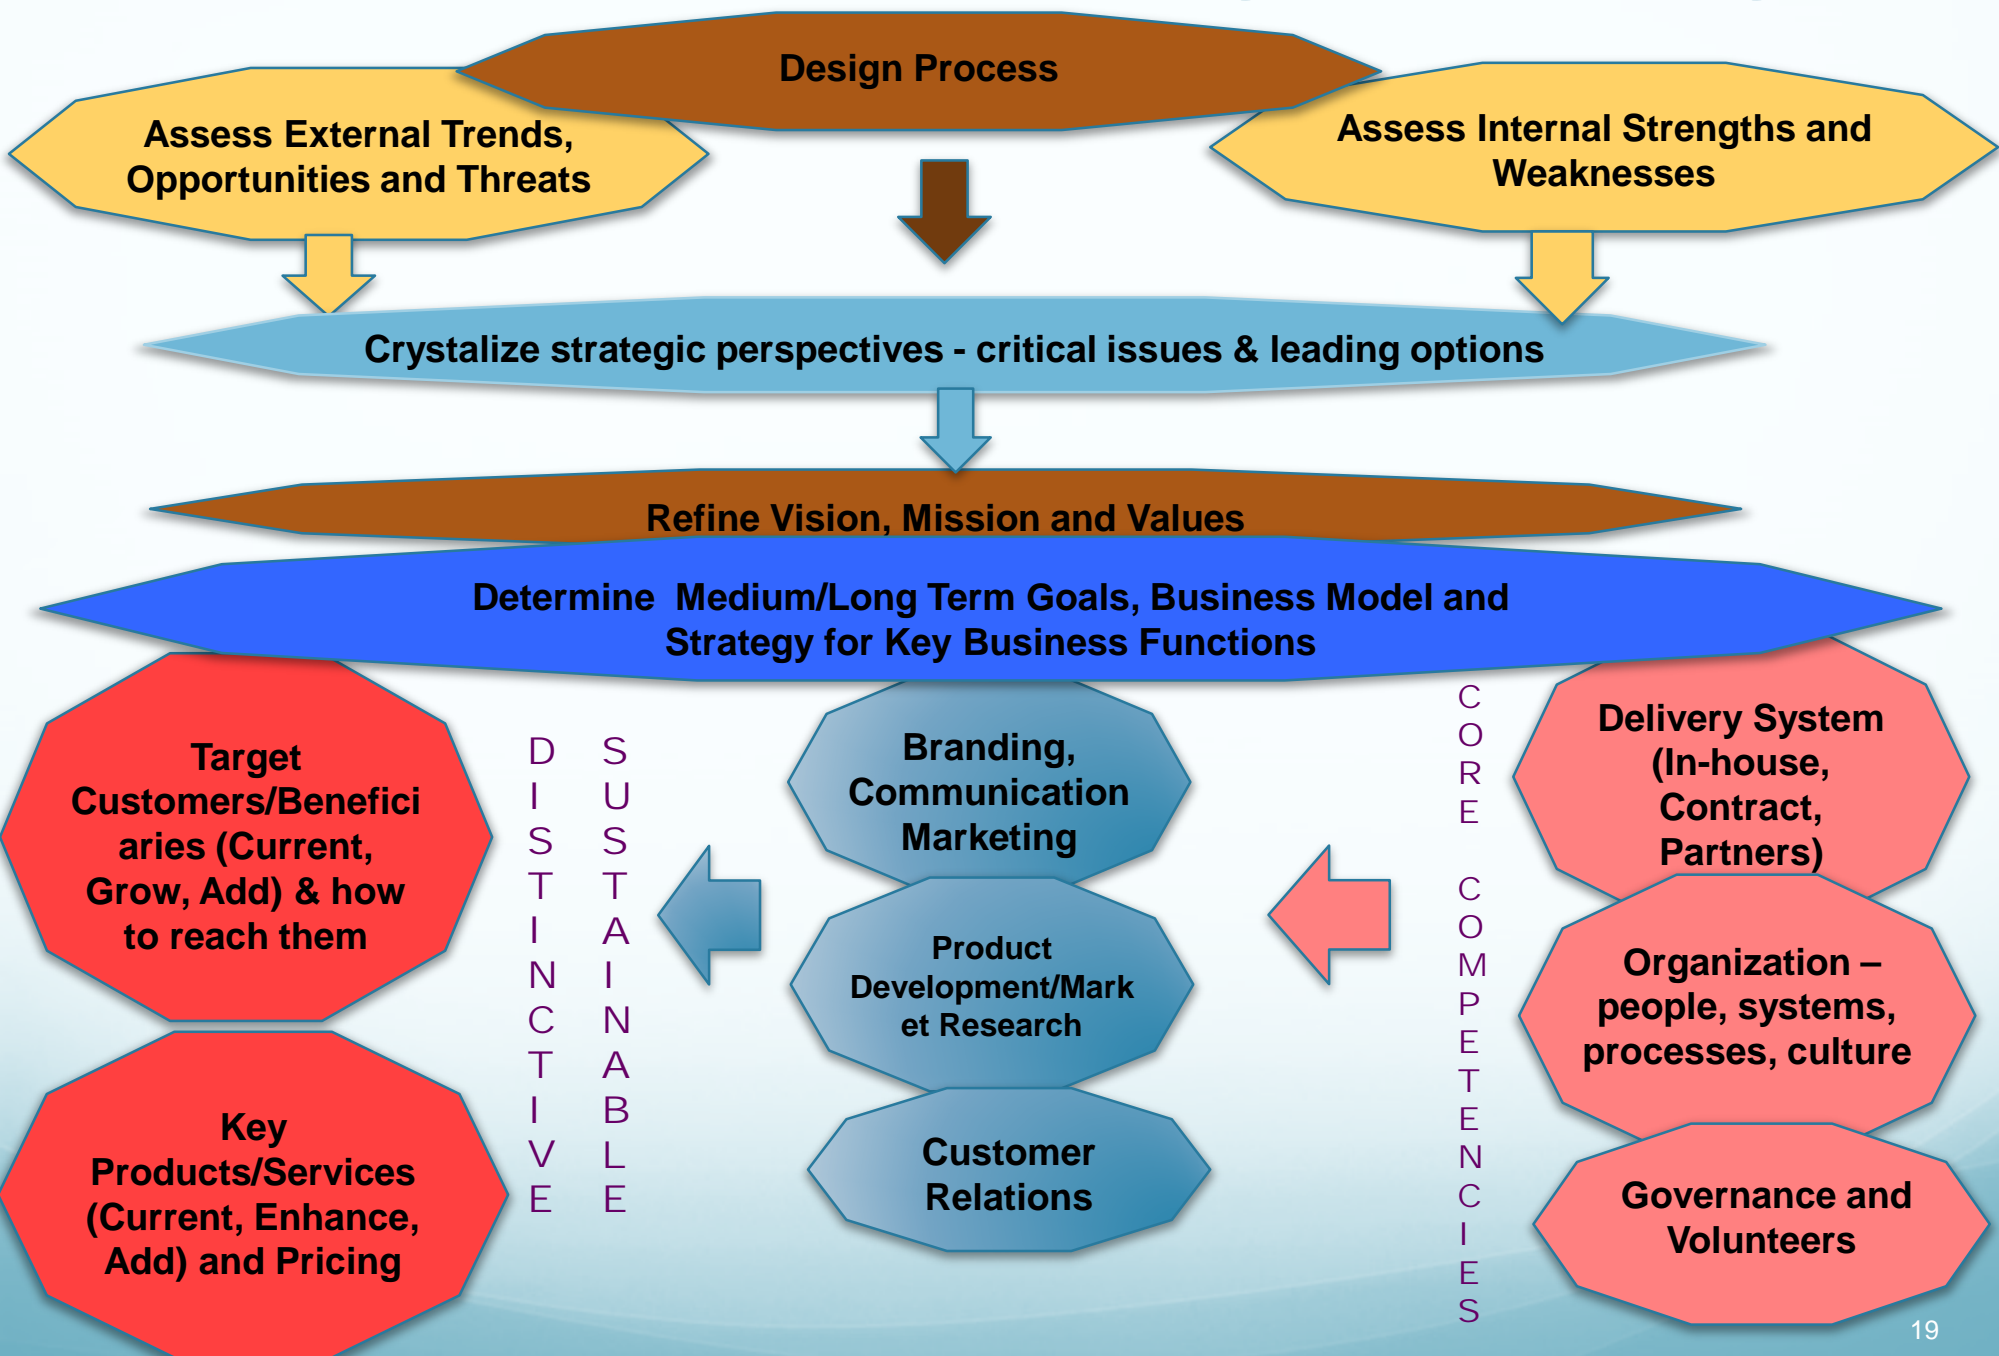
Design Process

Assess External Trends, Opportunities and Threats

Assess Internal Strengths and Weaknesses

Crystalize strategic perspectives - critical issues & leading options

Refine Vision, Mission and Values

Determine Medium/Long Term Goals, Business Model and Strategy for Key Business Functions

Target Customers/Beneficiaries (Current, Grow, Add) & how to reach them

Key Products/Services (Current, Enhance, Add) and Pricing

D I S T I N C T I V E

S U S T A I N A B L E

Branding, Communication Marketing

Product Development/Market Research

Customer Relations

C O R E

C O M P E T E N C I E S

Delivery System (In-house, Contract, Partners)

Organization – people, systems, processes, culture

Governance and Volunteers

19